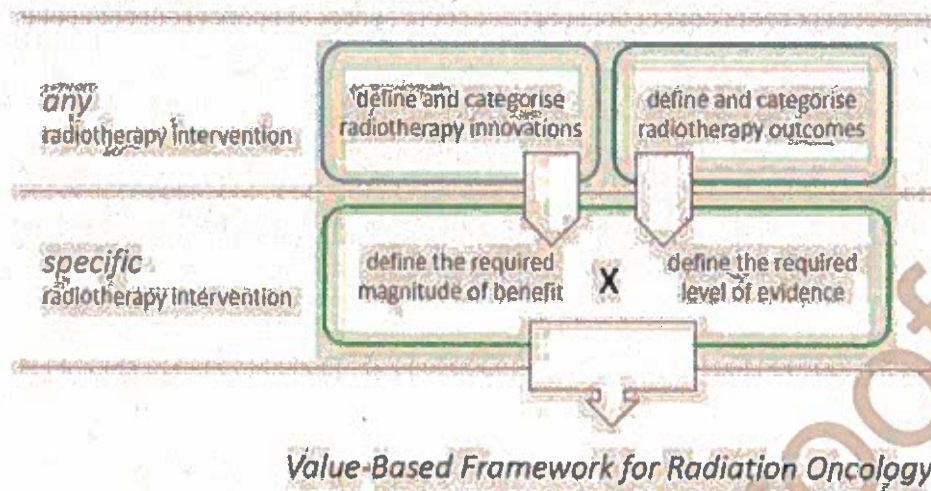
any
radiotherapy intervention

define and categorise radiotherapy innovations

define and categorise radiotherapy outcomes

specific
radiotherapy intervention

define the required magnitude of benefit

X

define the required level of evidence

Value-Based Framework for Radiation Oncology